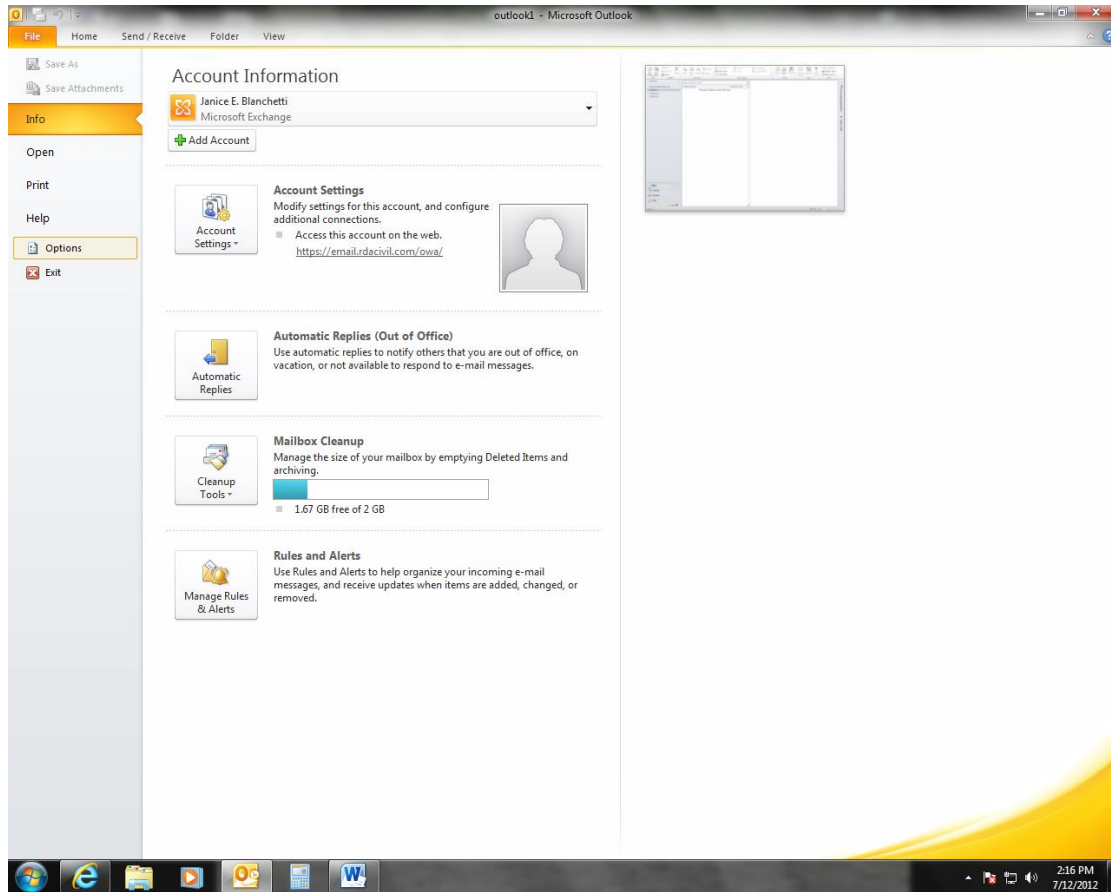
outlook1 - Microsoft Outlook

File
Home
Send / Receive
Folder
View

Save As
Save Attachments
Info
Open
Print
Help
Options
Exit

Account Information

Janice E. Blanchetti
Microsoft Exchange

Add Account

Account Settings
Account Settings
Modify settings for this account, and configure additional connections.
Access this account on the web.
https://email.rdacivil.com/owa/

Automatic Replies
Automatic Replies (Out of Office)
Use automatic replies to notify others that you are out of office, on vacation, or not available to respond to e-mail messages.

Cleanup Tools
Mailbox Cleanup
Manage the size of your mailbox by emptying Deleted Items and archiving.
1.67 GB free of 2 GB

Manage Rules & Alerts
Rules and Alerts
Use Rules and Alerts to help organize your incoming e-mail messages, and receive updates when items are added, changed, or removed.

2:16 PM
7/12/2012